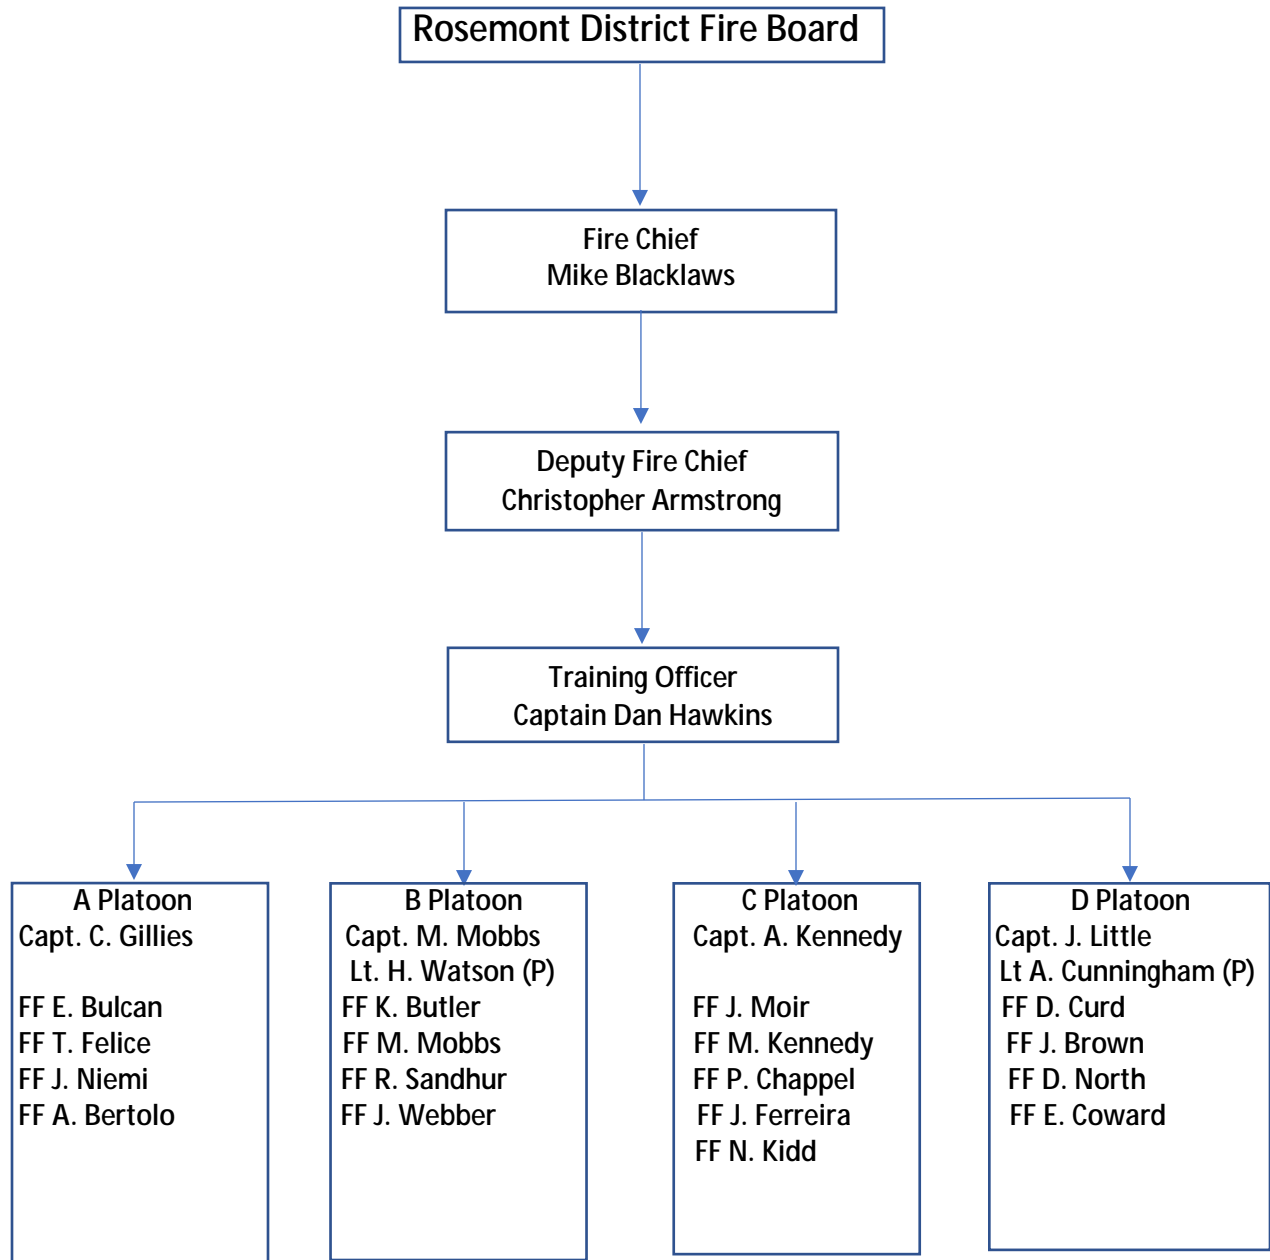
Rosemont District Fire Board

Fire Chief
Mike Blacklaws

Deputy Fire Chief
Christopher Armstrong

Training Officer
Captain Dan Hawkins

A Platoon
Capt. C. Gillies

FF E. Bulcan
FF T. Felice
FF J. Niemi
FF A. Bertolo

B Platoon
Capt. M. Mobbs
Lt. H. Watson (P)
FF K. Butler
FF M. Mobbs
FF R. Sandhur
FF J. Webber

C Platoon
Capt. A. Kennedy

FF J. Moir
FF M. Kennedy
FF P. Chappel
FF J. Ferreira
FF N. Kidd

D Platoon
Capt. J. Little
Lt A. Cunningham (P)
FF D. Curd
FF J. Brown
FF D. North
FF E. Coward